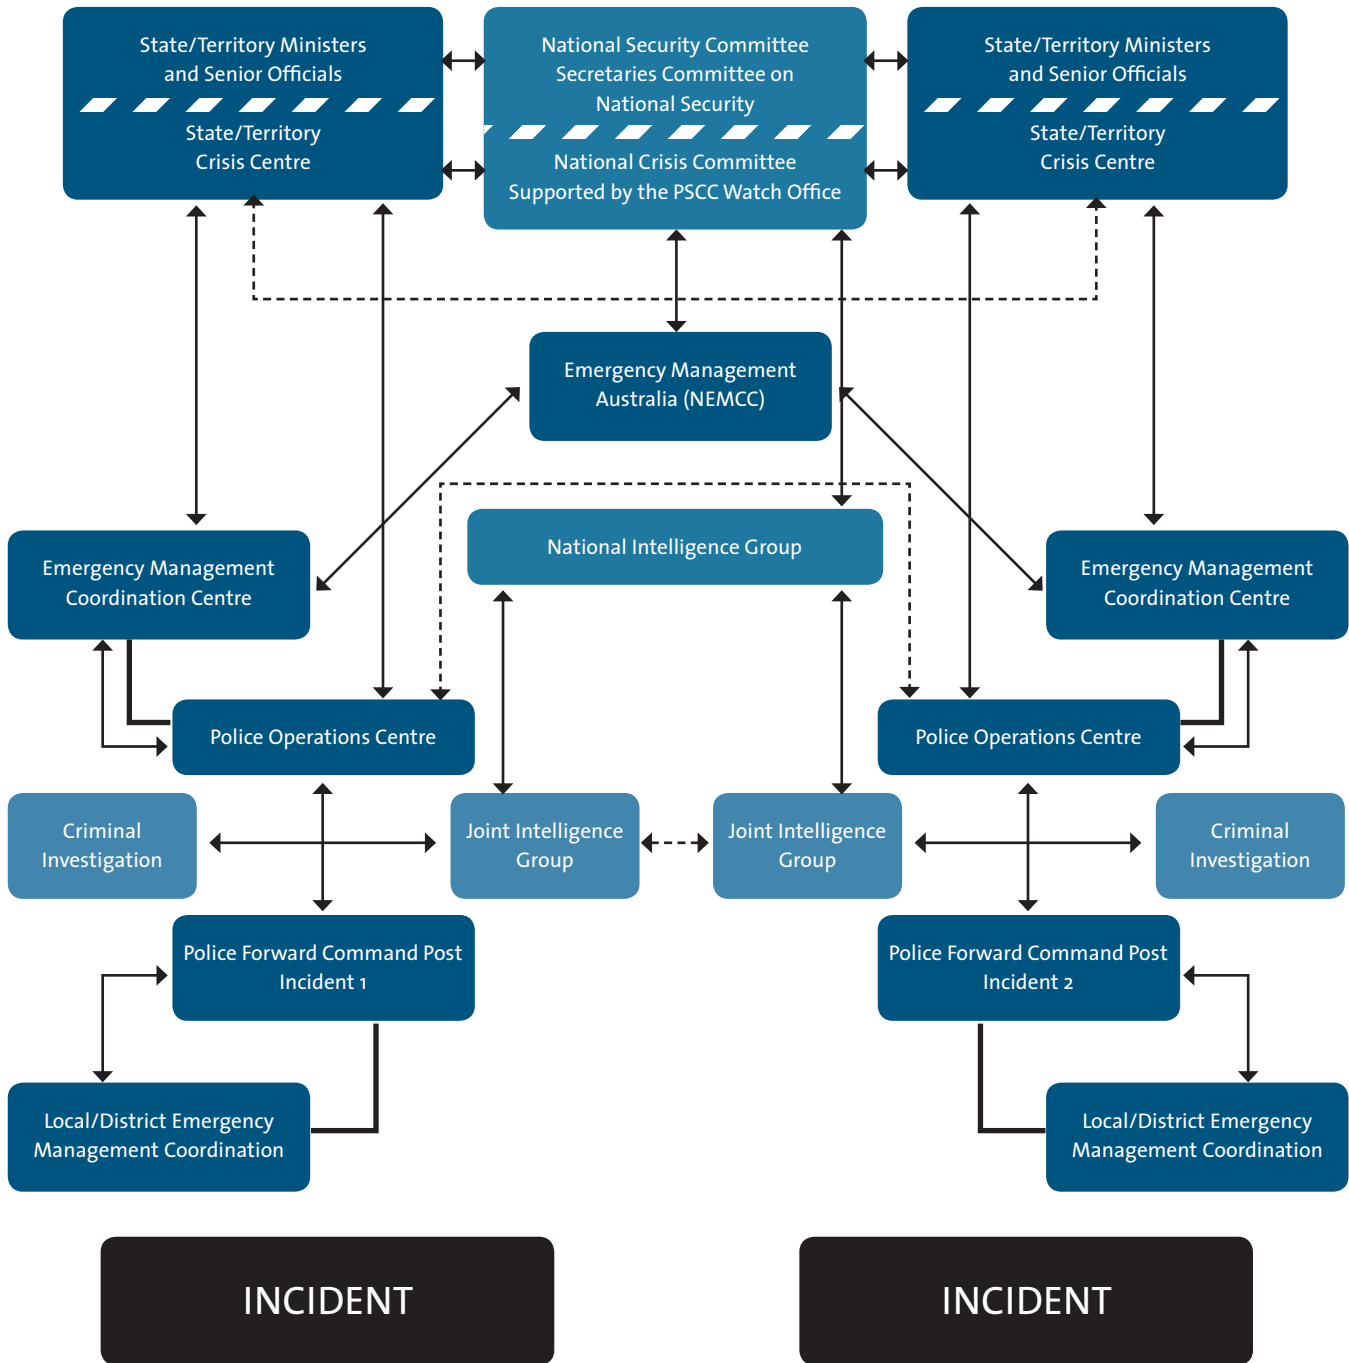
State/Territory Ministers and Senior Officials

State/Territory Crisis Centre

National Security Committee Secretaries Committee on National Security

National Crisis Committee Supported by the PSCC Watch Office

State/Territory Ministers and Senior Officials

State/Territory Crisis Centre

Emergency Management Australia (NEMCC)

National Intelligence Group

Emergency Management Coordination Centre

Emergency Management Coordination Centre

Police Operations Centre

Police Operations Centre

Criminal Investigation

Joint Intelligence Group

Joint Intelligence Group

Criminal Investigation

Police Forward Command Post Incident 1

Police Forward Command Post Incident 2

Local/District Emergency Management Coordination

Local/District Emergency Management Coordination

INCIDENT

INCIDENT